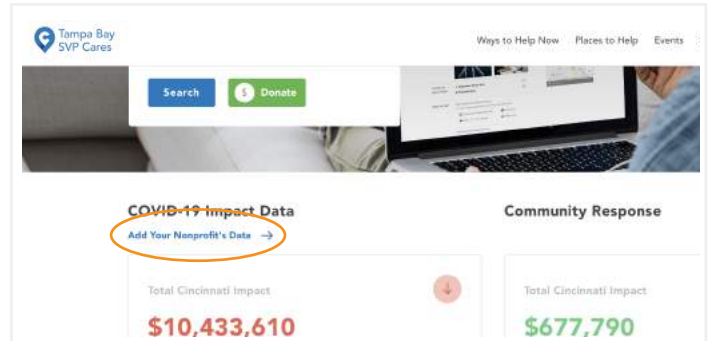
Tampa Bay SVP Cares

Ways to Help Now Places to Help Events

Search

$ Donate

COVID-19 Impact Data

Add Your Nonprofit's Data →

Community Response

Total Cincinnati Impact

$10,433,610

Total Cincinnati Impact

$677,790